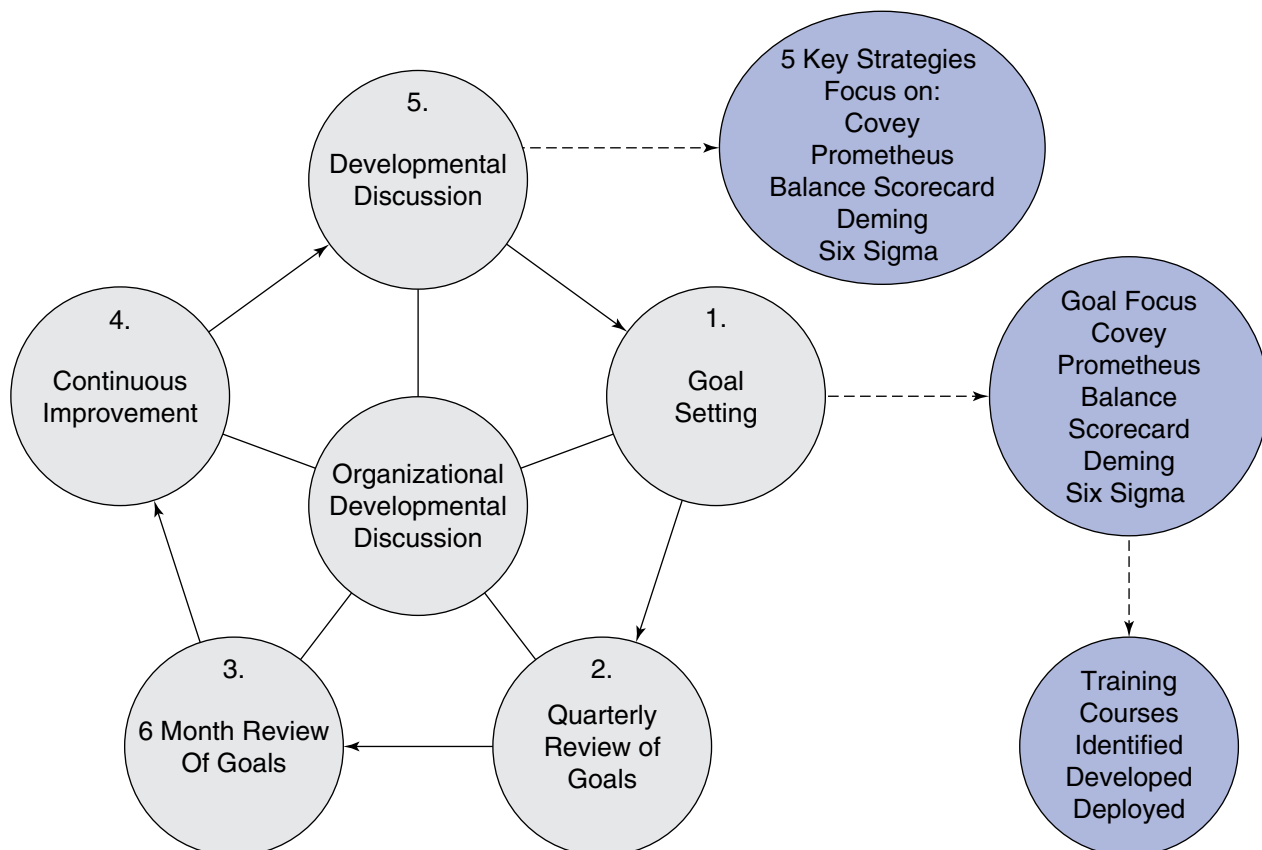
5.
Developmental Discussion

5 Key Strategies Focus on:
Covey
Prometheus
Balance Scorecard
Deming
Six Sigma

4.
Continuous Improvement

1.
Goal Setting

Goal Focus
Covey
Prometheus
Balance Scorecard
Deming
Six Sigma

Organizational Developmental Discussion

3.
6 Month Review Of Goals

2.
Quarterly Review of Goals

Training Courses
Identified
Developed
Deployed